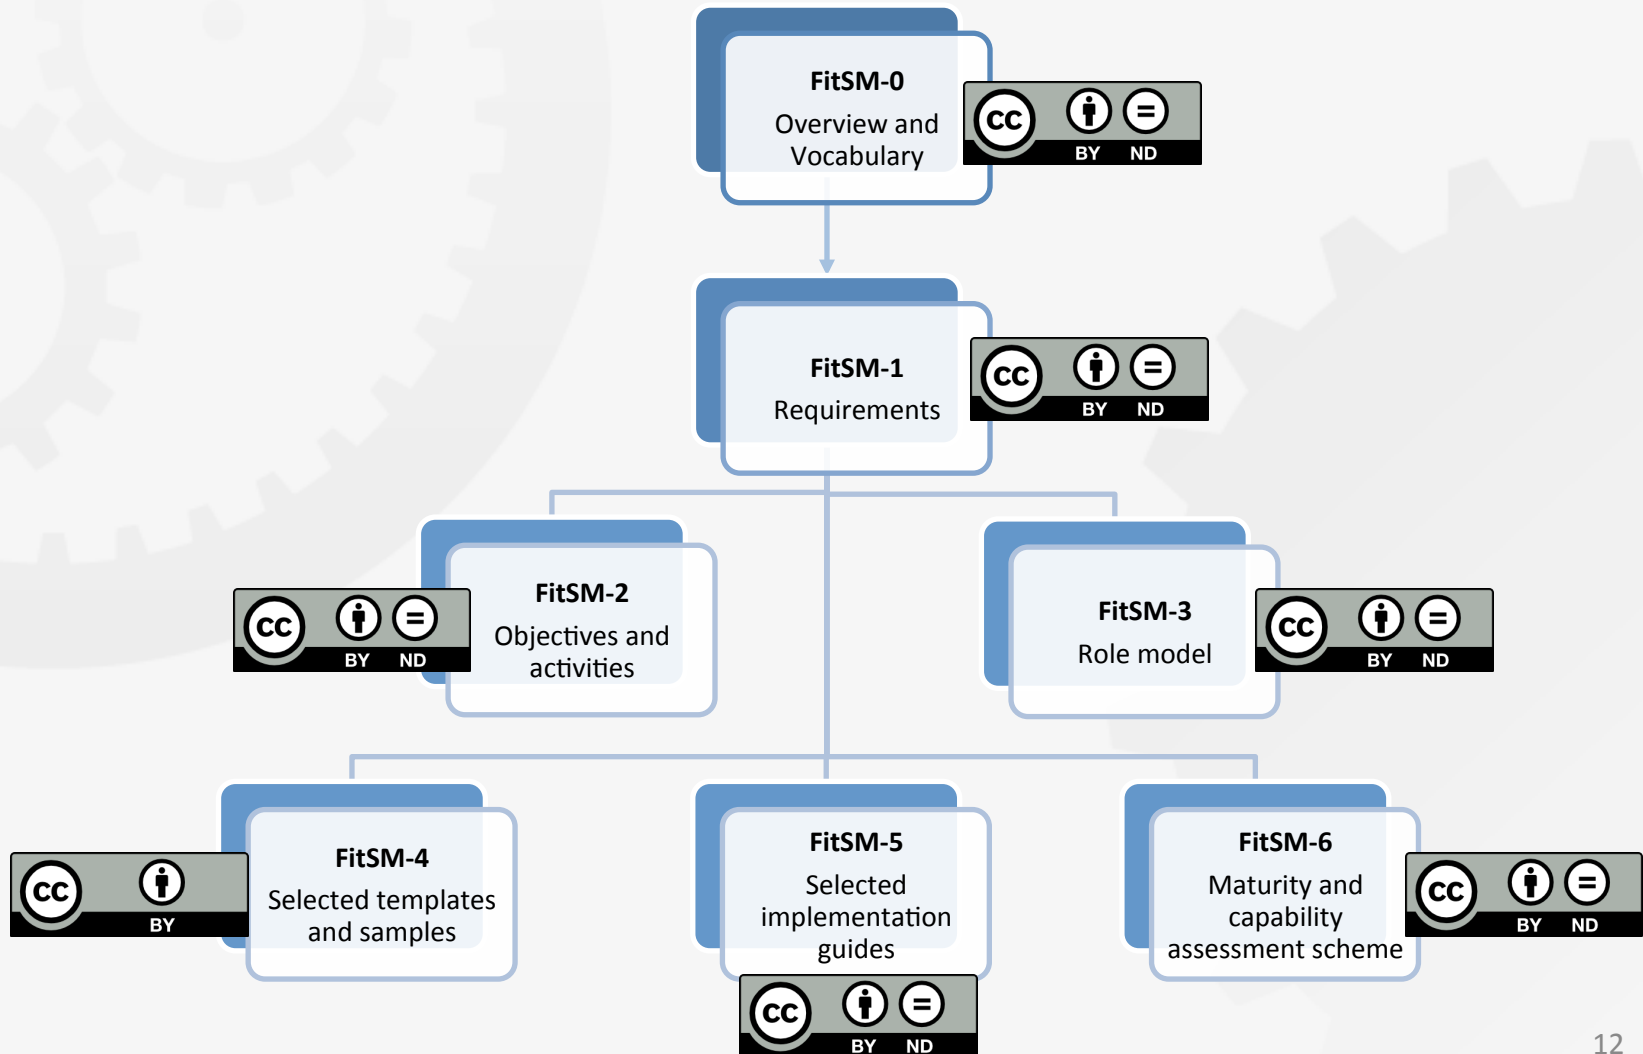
FitSM-0
Overview and Vocabulary

cc BY ND

FitSM-1
Requirements

cc BY ND

cc BY ND

FitSM-2
Objectives and activities

FitSM-3
Role model

cc BY ND

cc BY

FitSM-4
Selected templates and samples

FitSM-5
Selected implementation guides

cc BY ND

FitSM-6
Maturity and capability assessment scheme

cc BY ND

12